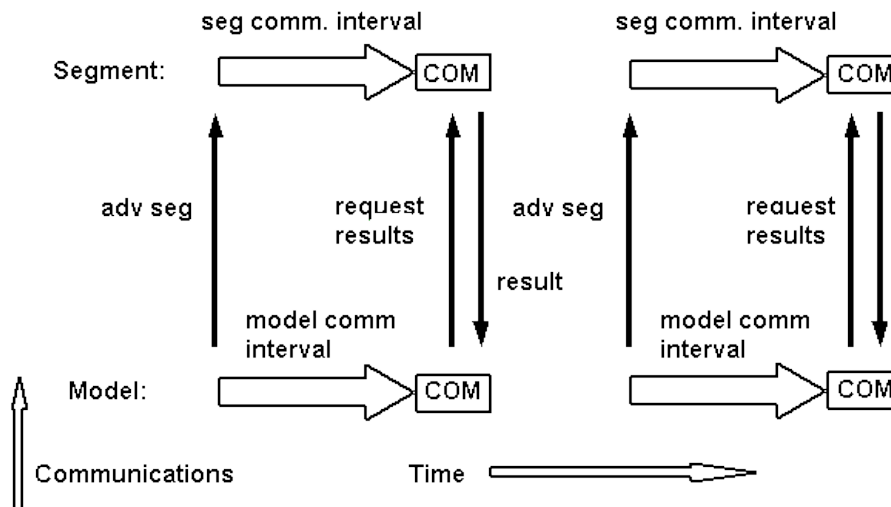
seg comm. interval

seg comm. interval

Segment:

COM

COM

adv seg

request results

result

adv seg

request results

model comm interval

model comm interval

Model:

COM

COM

Communications

Time